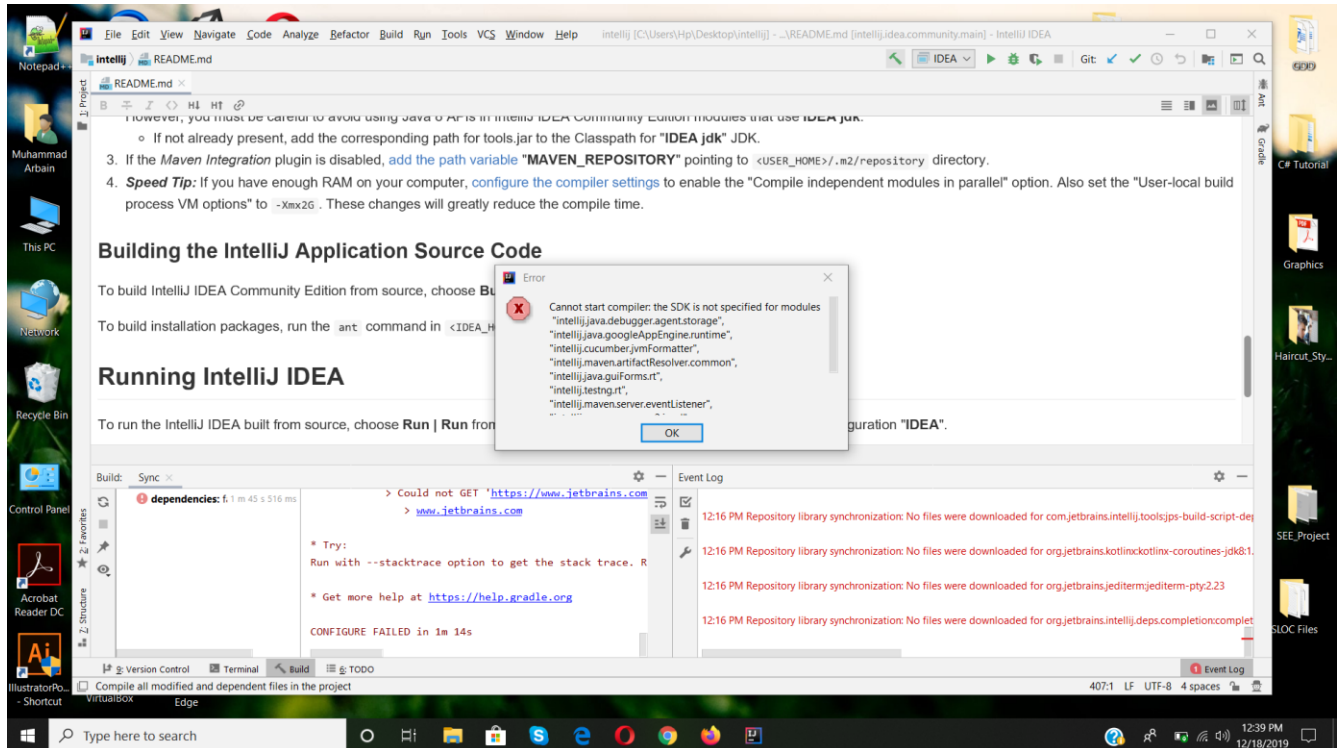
File Edit View Navigate Code Analyze Refactor Build Run Tools VCS Window Help intellij [C:\Users\Hp\Desktop\intellij] - ...\README.md [intellij.idea.community.main] - IntelliJ IDEA

intellij README.md

IDEA Git:

README.md

Notepad++

However, you must be careful to avoid using Java 8 APIs in IntelliJ IDEA Community Edition modules that use IDEA jdk.

If not already present, add the corresponding path for tools.jar to the Classpath for "IDEA jdk" JDK.

3. If the Maven Integration plugin is disabled, add the path variable "MAVEN_REPOSITORY" pointing to <USER_HOME>/.m2/repository directory.

4. Speed Tip: If you have enough RAM on your computer, configure the compiler settings to enable the "Compile independent modules in parallel" option. Also set the "User-local build process VM options" to -Xmx2G. These changes will greatly reduce the compile time.

Building the IntelliJ Application Source Code

To build IntelliJ IDEA Community Edition from source, choose Bu

To build installation packages, run the ant command in <IDEA_H

Running IntelliJ IDEA

To run the IntelliJ IDEA built from source, choose Run | Run fro guration "IDEA".

Error

Cannot start compiler: the SDK is not specified for modules
"intellij.java.debugger.agent.storage",
"intellij.java.googleAppEngine.runtime",
"intellij.cucumber.jvmFormatter",
"intellij.maven.artifactResolver.common",
"intellij.java.guiForms.rt",
"intellij.testng.rt",
"intellij.maven.server.eventListener",

OK

Build: Sync

dependencies: f. 1 m 45 s 516 ms

> Could not GET 'https://www.jetbrains.com
> www.jetbrains.com

* Try:
Run with --stacktrace option to get the stack trace. R

* Get more help at https://help.gradle.org

CONFIGURE FAILED in 1m 14s

Event Log

12:16 PM Repository library synchronization: No files were downloaded for com.jetbrains.intellij.tools:jps-build-script-dep

12:16 PM Repository library synchronization: No files were downloaded for org.jetbrains.kotlinx:kotlinx-coroutines-jdk8:1.

12:16 PM Repository library synchronization: No files were downloaded for org.jetbrains.jediterm:jediterm-pty:2.23

12:16 PM Repository library synchronization: No files were downloaded for org.jetbrains.intellij.deps.completion:complet

9: Version Control Terminal Build 6: TODO Event Log

Compile all modified and dependent files in the project

407:1 LF UTF-8 4 spaces

Muhammad Arbain
This PC
Network
Recycle Bin
Control Panel
Acrobat Reader DC
IllustratorPo... - Shortcut
VirtualBox
Edge
C# Tutorial
Graphics
Haircut_Sty...
SEE_Project
SLOC Files

Type here to search

12:39 PM
12/18/2019